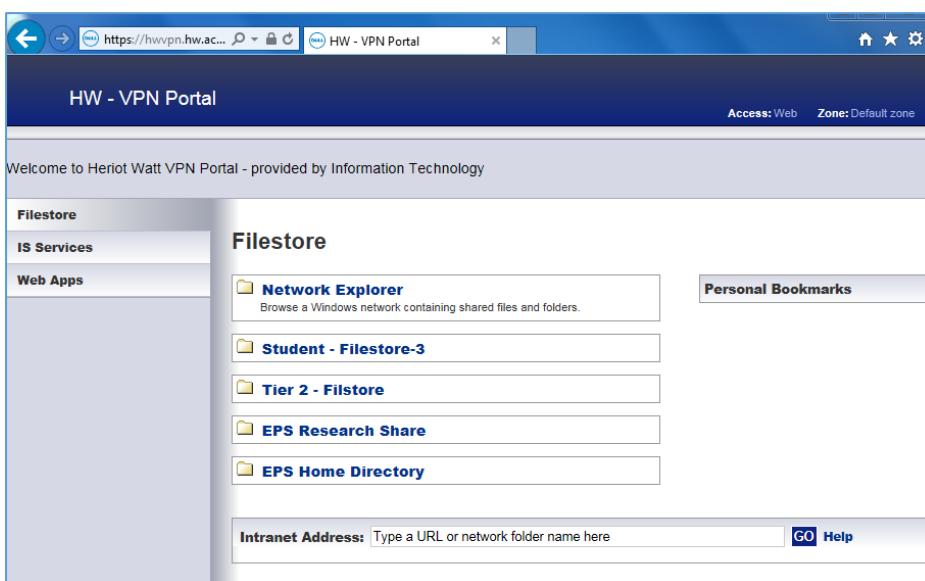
https://hwvpn.hw.ac...

HW - VPN Portal

HW - VPN Portal

Access: Web Zone: Default zone

Welcome to Heriot Watt VPN Portal - provided by Information Technology

Filestore

IS Services

Web Apps

Filestore

Network Explorer
Browse a Windows network containing shared files and folders.

Student - Filestore-3

Tier 2 - Filstore

EPS Research Share

EPS Home Directory

Personal Bookmarks

Intranet Address: Type a URL or network folder name here GO Help